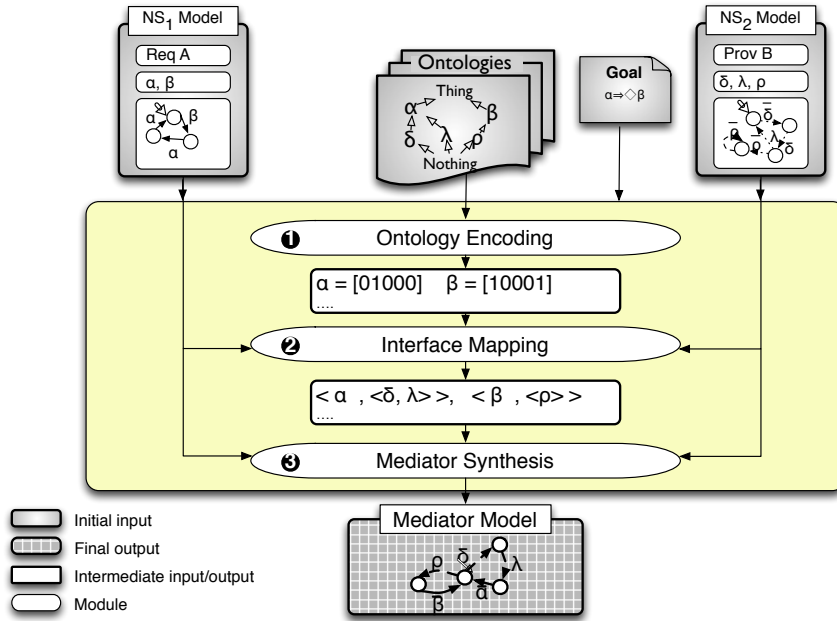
$NS_1$ Model

Req A

α, β

α β α

Ontologies

Thing

α β δ λ ρ

Nothing

Goal

α⇒◇β

$NS_2$ Model

Prov B

δ, λ, ρ

$\overline{\delta}$ ρ λ δ

❶ Ontology Encoding

α = [01000] β = [10001]

....

❷ Interface Mapping

< α , <δ, λ> >, < β , <ρ> >

....

❸ Mediator Synthesis

Mediator Model

ρ $\overline{\delta}$ λ $\overline{\alpha}$ $\overline{\beta}$

Initial input

Final output

Intermediate input/output

Module